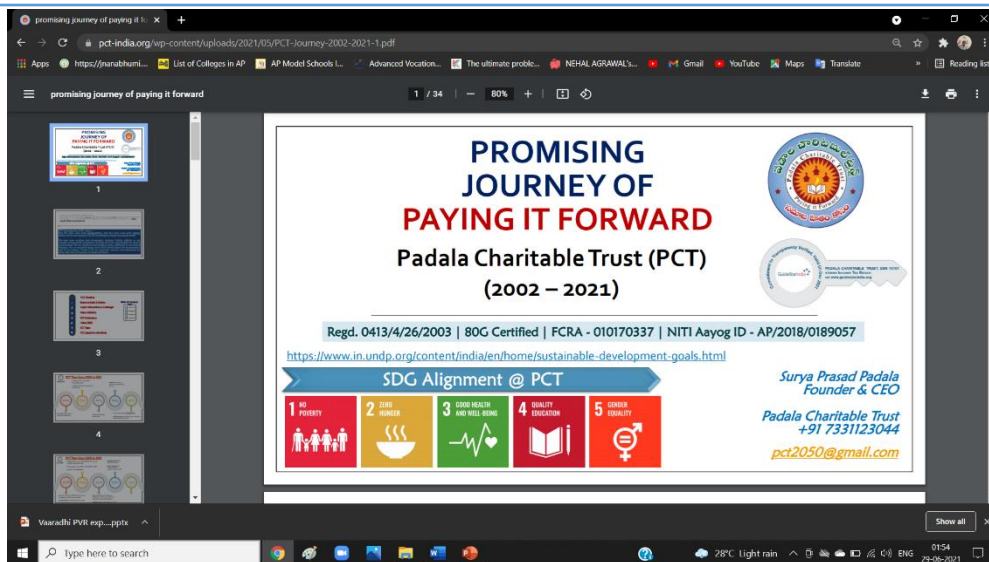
promising journey of paying it fo ×

pct-india.org/wp-content/uploads/2021/05/PCT-Journey-2002-2021-1.pdf

Apps | https://jnanabhumi... | List of Colleges in AP | AP Model Schools I... | Advanced Vocation... | The ultimate proble... | NEHAL AGRAWAL's... | Gmail | YouTube | Maps | Translate | » | Reading list

promising journey of paying it forward

1 / 34 | – 80% +

1

2

3

4

PROMISING JOURNEY OF PAYING IT FORWARD

Padala Charitable Trust (PCT)

(2002 – 2021)

Padala Charitable Trust

GuideStar India

PADALA CHARITABLE TRUST

Regd. 0413/4/26/2003 | 80G Certified | FCRA - 010170337 | NITI Aayog ID - AP/2018/0189057

https://www.in.undp.org/content/india/en/home/sustainable-development-goals.html

SDG Alignment @ PCT

1 NO POVERTY

2 ZERO HUNGER

3 GOOD HEALTH AND WELL-BEING

4 QUALITY EDUCATION

5 GENDER EQUALITY

Surya Prasad Padala
Founder & CEO

Padala Charitable Trust
+91 7331123044

pct2050@gmail.com

Vaaradhi PVR exp....pptx

Show all

Type here to search

28°C Light rain

ENG

01:54
29-06-2021